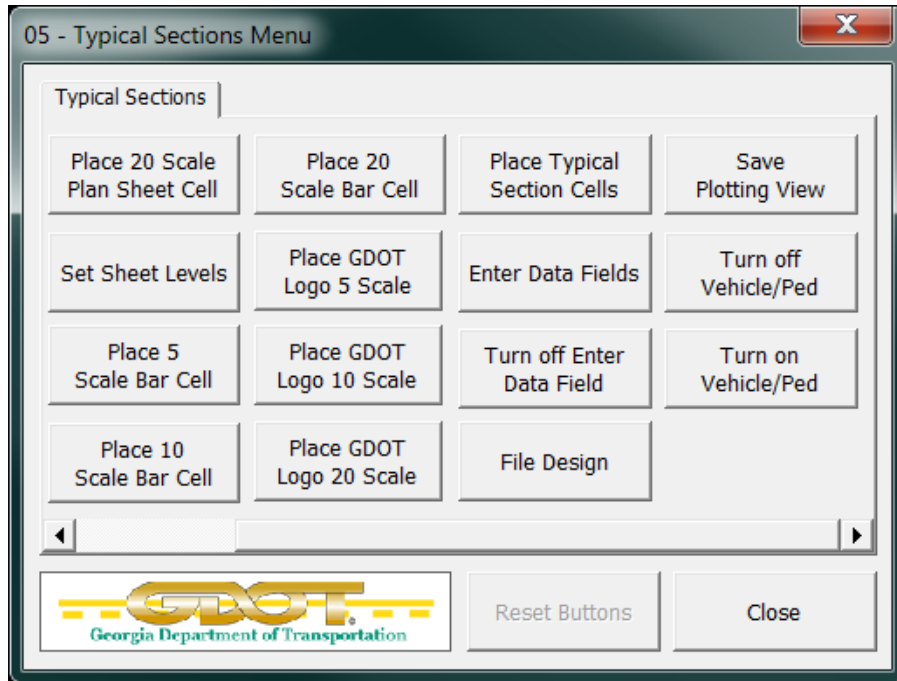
05 - Typical Sections Menu

X

Typical Sections

Place 20 Scale Plan Sheet Cell

Place 20 Scale Bar Cell

Place Typical Section Cells

Save Plotting View

Set Sheet Levels

Place GDOT Logo 5 Scale

Enter Data Fields

Turn off Vehicle/Ped

Place 5 Scale Bar Cell

Place GDOT Logo 10 Scale

Turn off Enter Data Field

Turn on Vehicle/Ped

Place 10 Scale Bar Cell

Place GDOT Logo 20 Scale

File Design

GDOT

Georgia Department of Transportation

Reset Buttons

Close